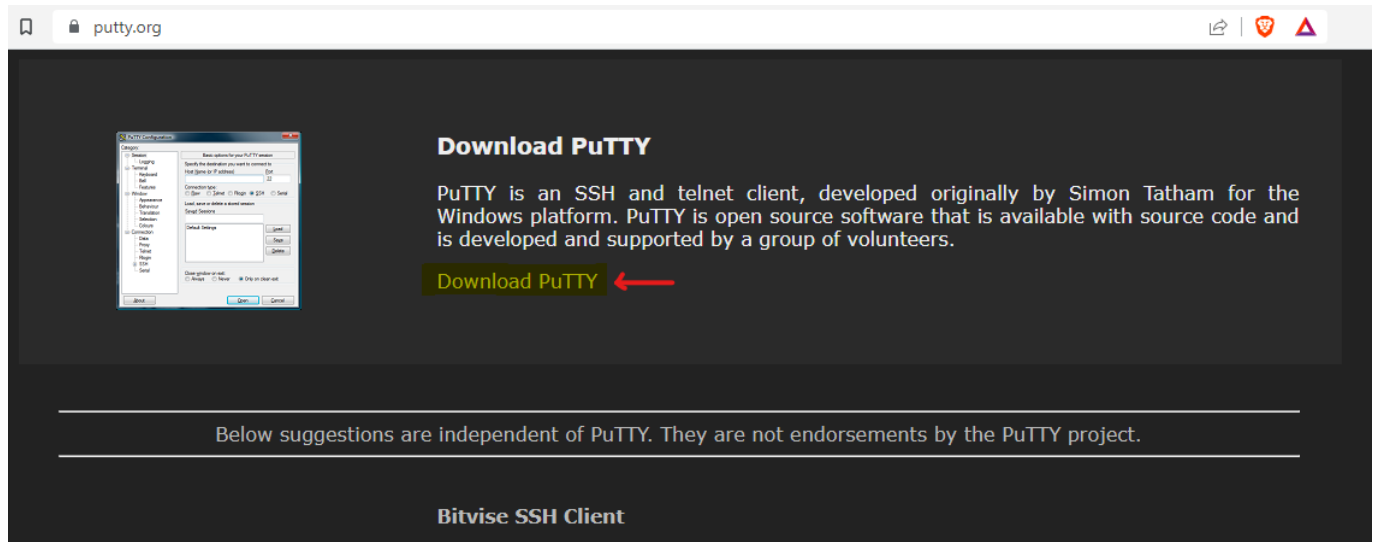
putty.org

PuTTY Configuration

Category:

Session
Logging
Terminal
Keyboard
Bell
Features
Window
Appearance
Behaviour
Translation
Selection
Colours
Connection
Data
Proxy
Telnet
Rlogin
SSH
Serial

Basic options for your PuTTY session
Specify the destination you want to connect to
Host Name (or IP address)
Port
22
Connection type:
Raw Telnet Rlogin SSH Serial
Load, save or delete a stored session
Saved Sessions
Default Settings
Load
Save
Delete
Close window on exit:
Always Never Only on clean exit
About
Open
Cancel

Download PuTTY

PuTTY is an SSH and telnet client, developed originally by Simon Tatham for the Windows platform. PuTTY is open source software that is available with source code and is developed and supported by a group of volunteers.

Download PuTTY

Below suggestions are independent of PuTTY. They are not endorsements by the PuTTY project.

Bitvise SSH Client